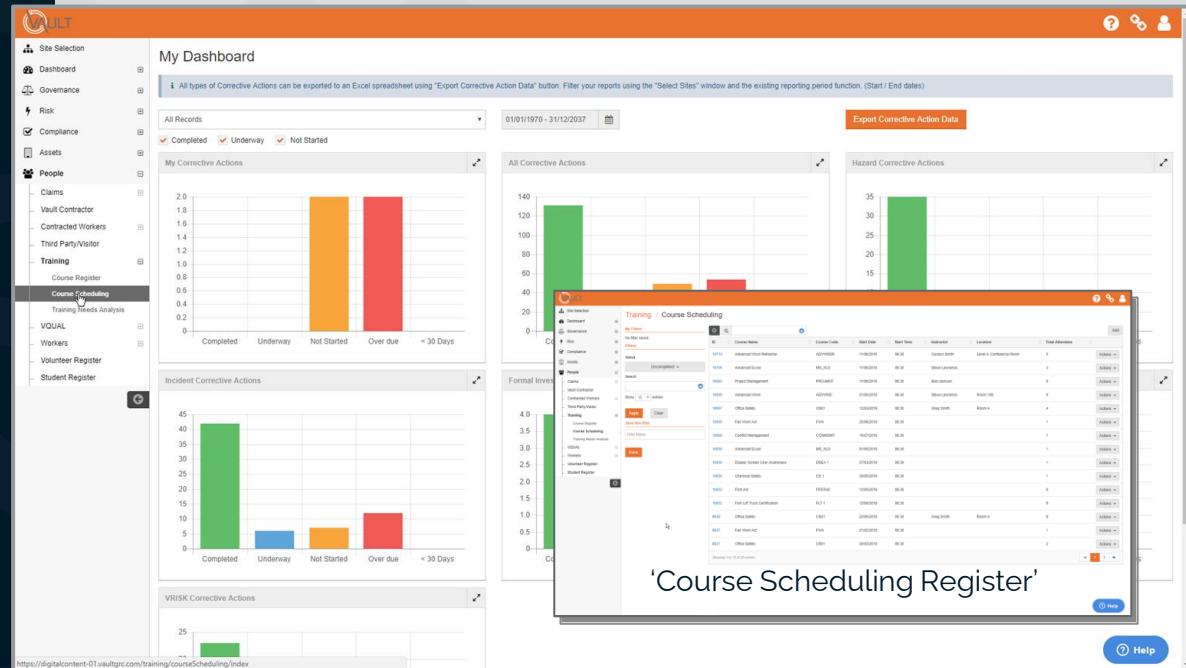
VAULT

Site Selection
Dashboard
Governance
Risk
Compliance
Assets
People
Claims
Vault Contractor
Contracted Workers
Third Party/Visitor
Training
Course Register
Course Scheduling
Training Needs Analysis
VQUAL
Workers
Volunteer Register
Student Register

My Dashboard

All types of Corrective Actions can be exported to an Excel spreadsheet using "Export Corrective Action Data" button. Filter your reports using the "Select Sites" window and the existing reporting period function. (Start / End dates)

All Records
01/01/1970 - 31/12/2037
Export Corrective Action Data
Completed Underway Not Started

My Corrective Actions
2.0
1.8
1.6
1.4
1.2
1.0
0.8
0.6
0.4
0.2
0
Completed Underway Not Started Over due < 30 Days

All Corrective Actions
140
120
100
80
60
40
20
0

Hazard Corrective Actions
35
30
25
20
15

Incident Corrective Actions
45
40
35
30
25
20
15
10
5
0
Completed Underway Not Started Over due < 30 Days

Formal Inves
4.0
3.5
3.0
2.5
2.0
1.5
1.0
0.5
0

VRISK Corrective Actions
25

Training / Course Scheduling

'Course Scheduling Register'

Help

https://digitalcontent-01.vaultgrc.com/training/courseScheduling/index